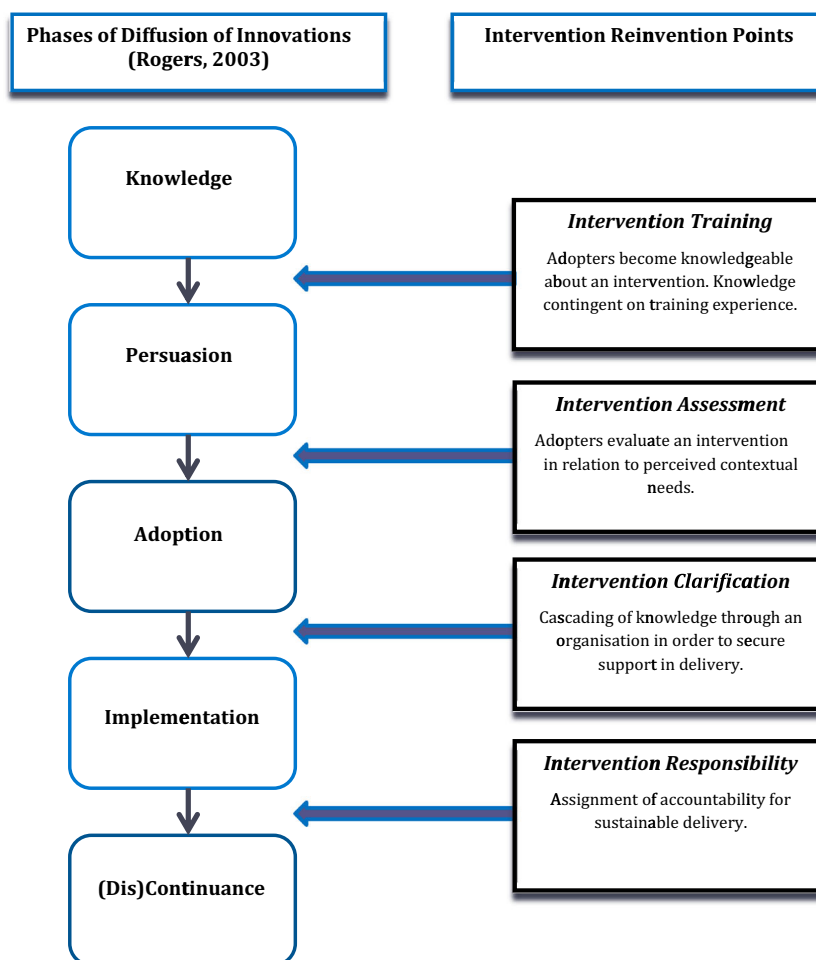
Phases of Diffusion of Innovations (Rogers, 2003)

Intervention Reinvention Points

Knowledge

Intervention Training

Adopters become knowledgeable about an intervention. Knowledge contingent on training experience.

Persuasion

Intervention Assessment

Adopters evaluate an intervention in relation to perceived contextual needs.

Adoption

Intervention Clarification

Cascading of knowledge through an organisation in order to secure support in delivery.

Implementation

Intervention Responsibility

Assignment of accountability for sustainable delivery.

(Dis)Continuance